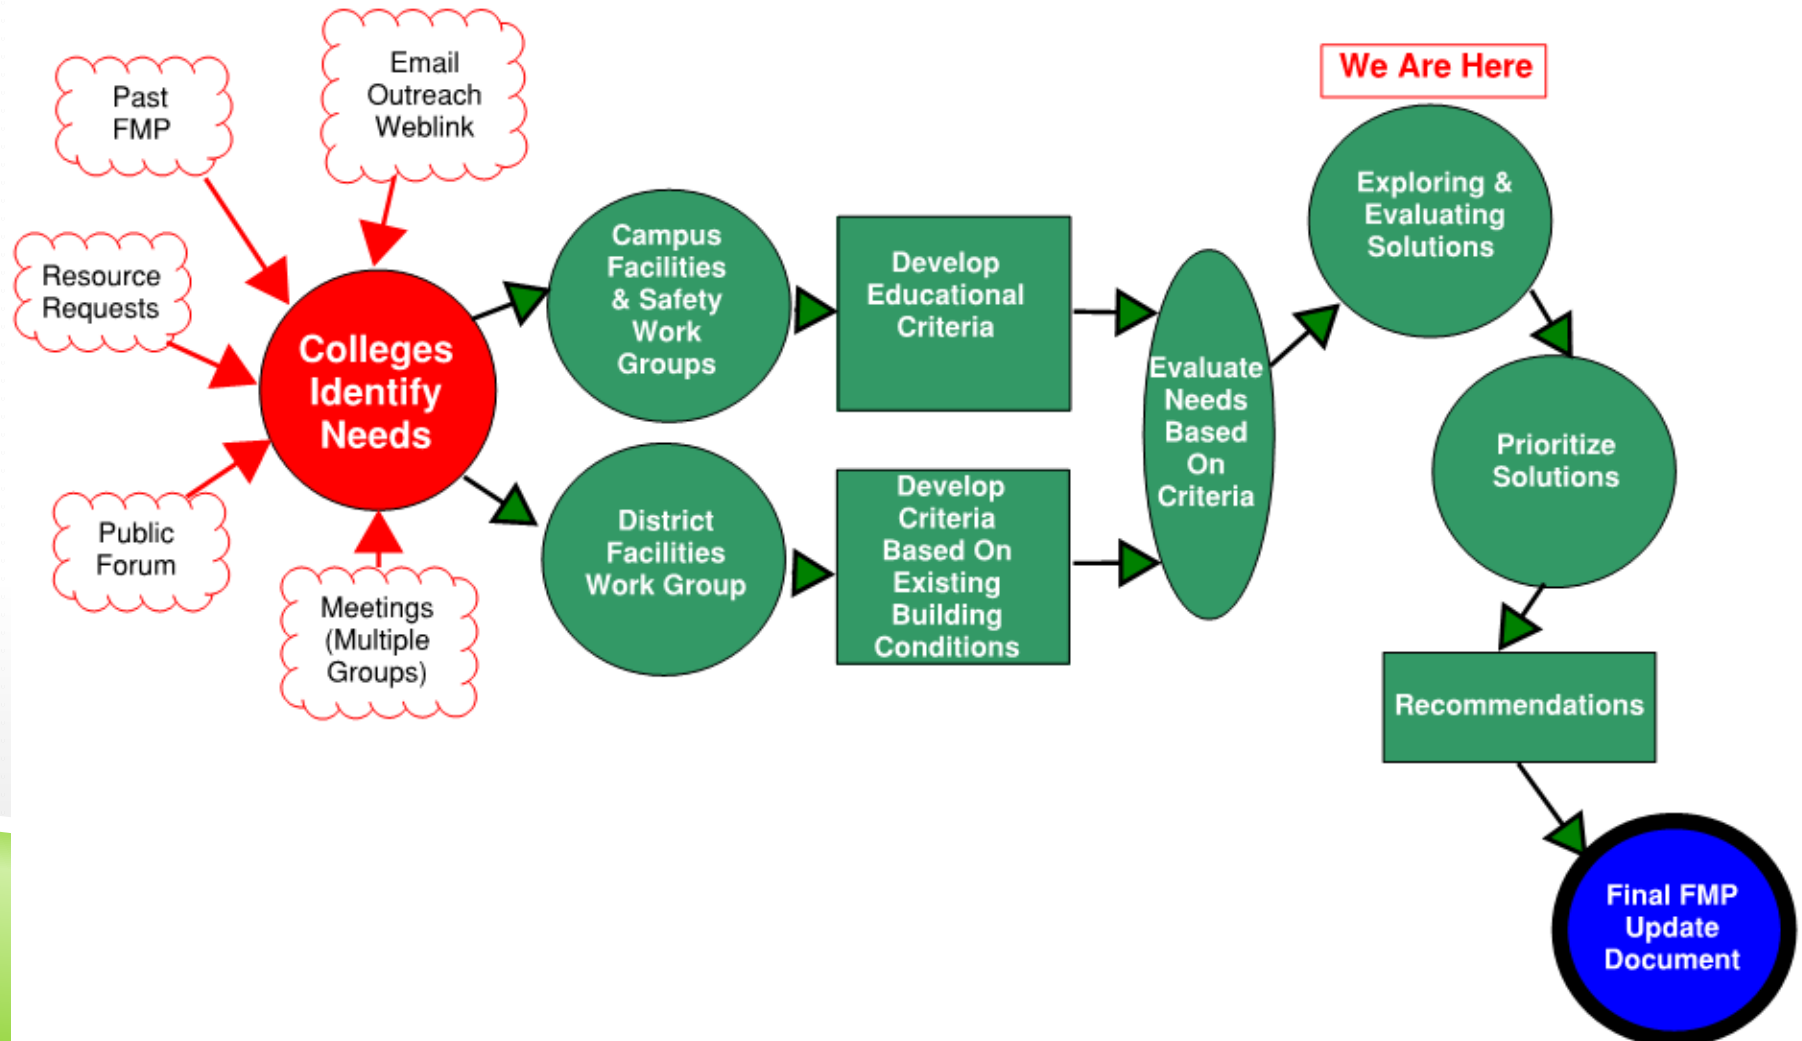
Past FMP

Email Outreach Weblink

Resource Requests

Public Forum

Meetings (Multiple Groups)

Colleges Identify Needs

Campus Facilities & Safety Work Groups

District Facilities Work Group

Develop Educational Criteria

Develop Criteria Based On Existing Building Conditions

Evaluate Needs Based On Criteria

We Are Here

Exploring & Evaluating Solutions

Prioritize Solutions

Recommendations

Final FMP Update Document